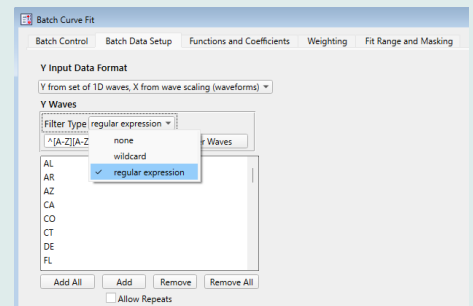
Batch Curve Fit

Batch Control | Batch Data Setup | Functions and Coefficients | Weighting | Fit Range and Masking

Y Input Data Format

Y from set of 1D waves, X from wave scaling (waveforms)

Y Waves

Filter Type regular expression

^[A-Z][A-Z

none

wildcard

✓ regular expression

r Waves

AL
AR
AZ
CA
CO
CT
DE
FL

Add All | Add | Remove | Remove All

Allow Repeats